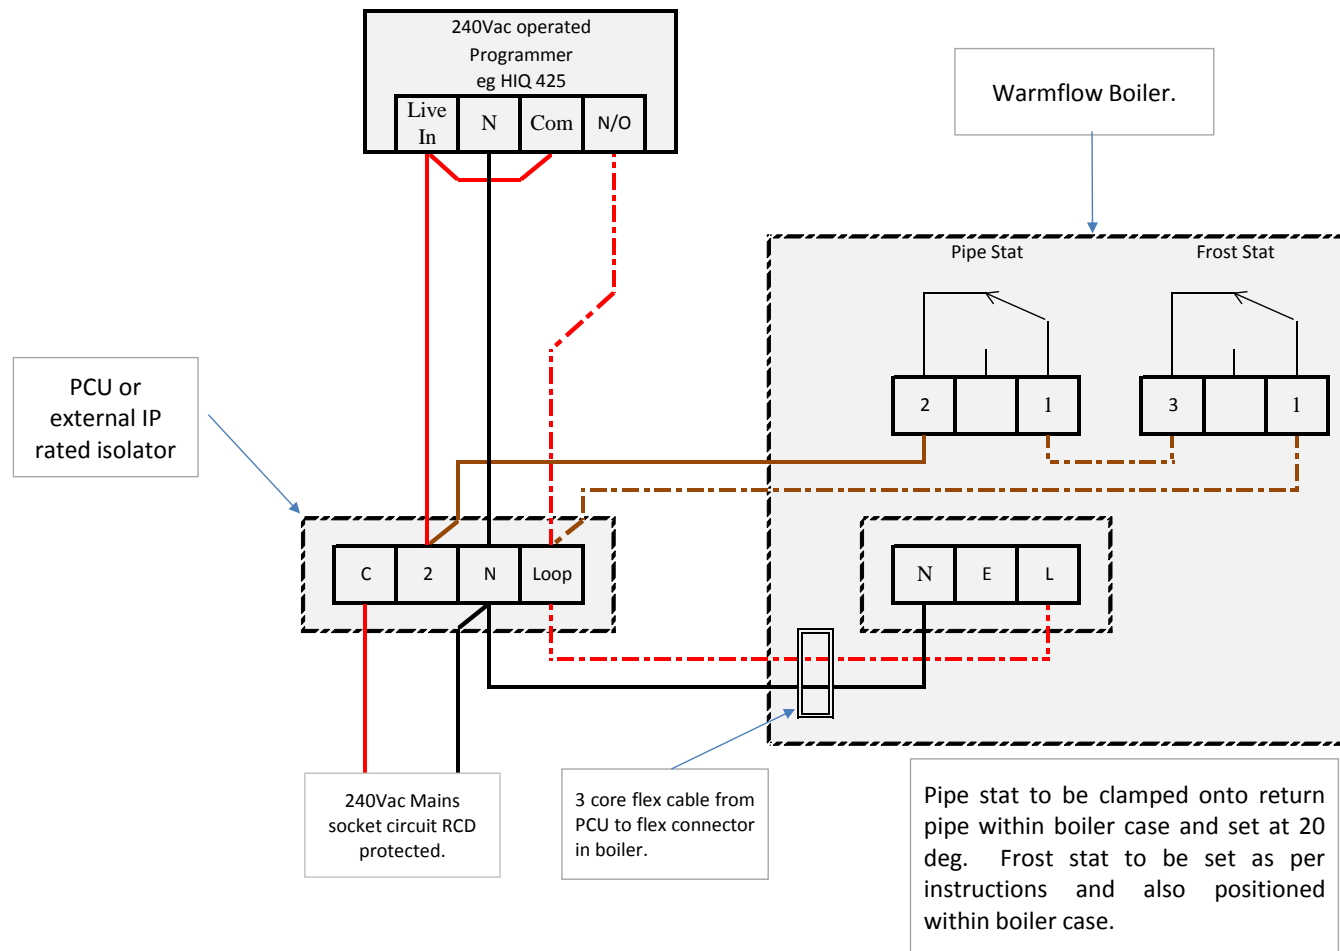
240Vac operated Programmer eg HIQ 425

Live In

N

Com

N/O

Warmflow Boiler.

Pipe Stat

Frost Stat

2

1

3

1

PCU or external IP rated isolator

C

2

N

Loop

N

E

L

240Vac Mains socket circuit RCD protected.

3 core flex cable from PCU to flex connector in boiler.

Pipe stat to be clamped onto return pipe within boiler case and set at 20 deg. Frost stat to be set as per instructions and also positioned within boiler case.